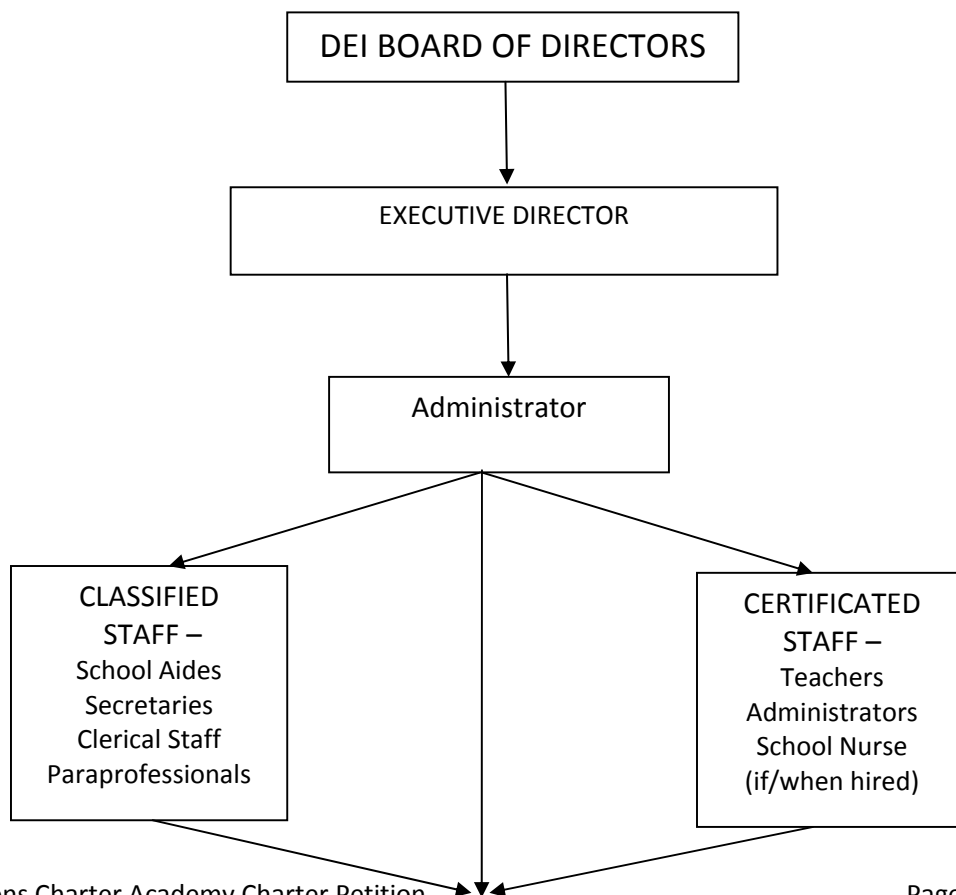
DEI BOARD OF DIRECTORS

EXECUTIVE DIRECTOR

Administrator

CLASSIFIED STAFF –
School Aides
Secretaries
Clerical Staff
Paraprofessionals

CERTIFICATED STAFF –
Teachers
Administrators
School Nurse
(if/when hired)

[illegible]ns Charter Academy Charter Petition

Page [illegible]